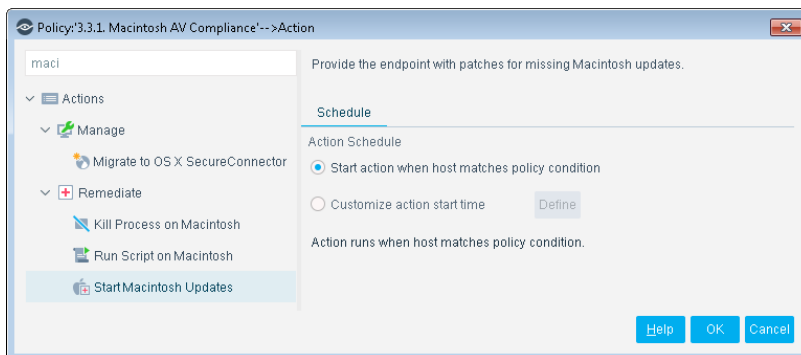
Policy:'3.3.1. Macintosh AV Compliance'-->Action

maci

Actions

Manage

Migrate to OS X SecureConnector

Remediate

Kill Process on Macintosh

Run Script on Macintosh

Start Macintosh Updates

Provide the endpoint with patches for missing Macintosh updates.

Schedule

Action Schedule

Start action when host matches policy condition

Customize action start time

Define

Action runs when host matches policy condition.

Help

OK

Cancel